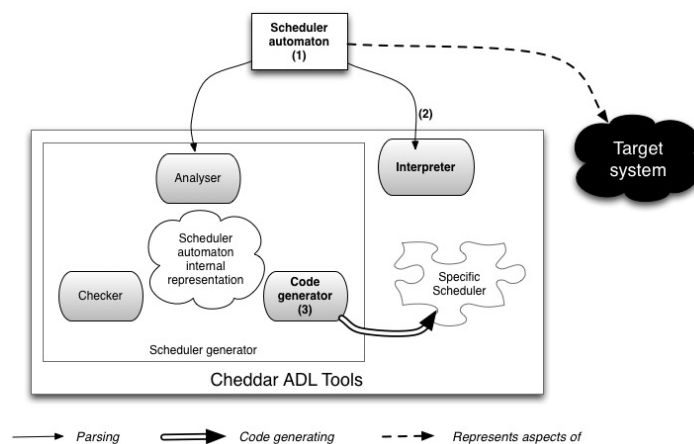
Scheduler automaton (1)

(2)

Target system

Analyser

Interpreter

Scheduler automaton internal representation

Checker

Code generator (3)

Specific Scheduler

Scheduler generator

Cheddar ADL Tools

Parsing

Code generating

Represents aspects of